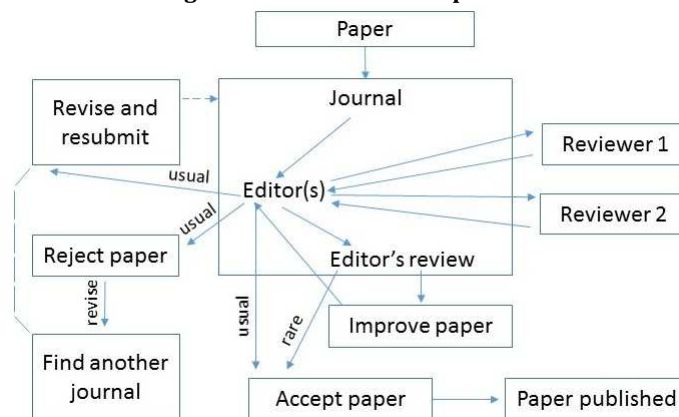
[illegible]

Paper

Revise and resubmit

Journal

Reviewer 1

usual

Editor(s)

Reviewer 2

usual

Reject paper

Editor's review

revise

usual

rare

Improve paper

Find another journal

Accept paper

Paper published